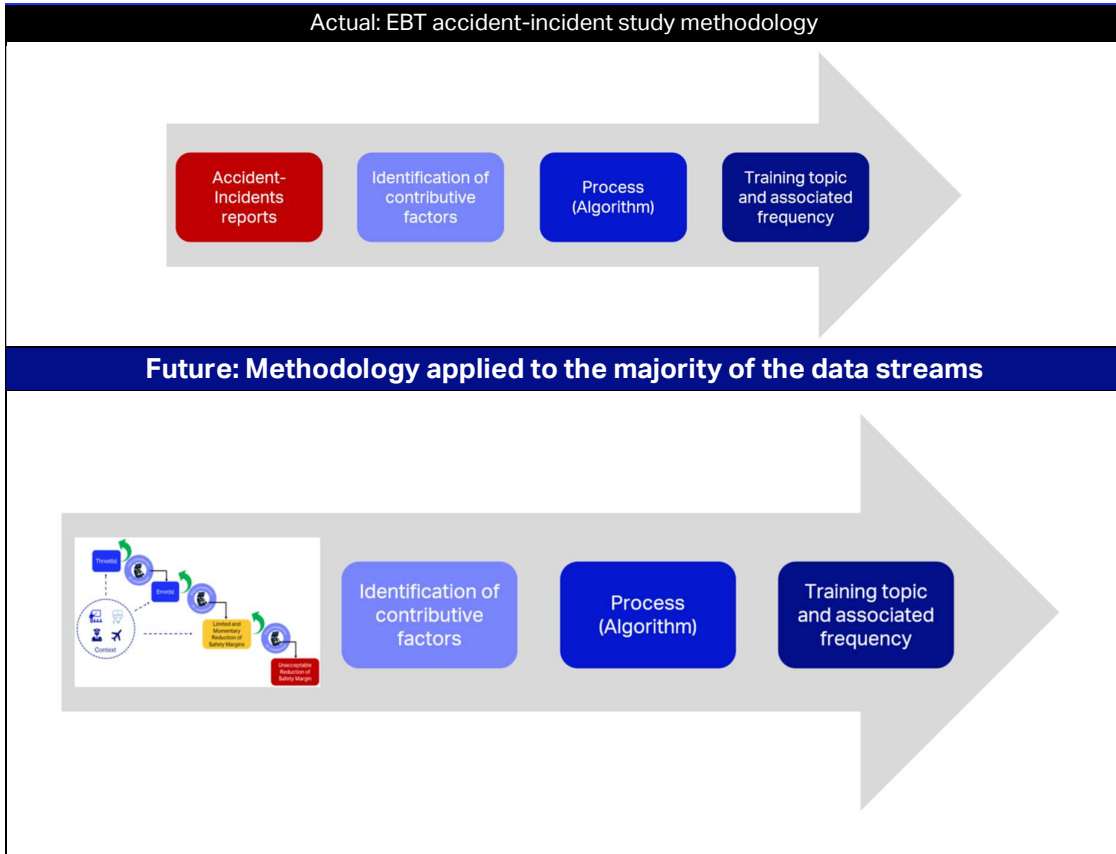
Actual: EBT accident-incident study methodology

Accident-Incidents reports

Identification of contributive factors

Process (Algorithm)

Training topic and associated frequency

Future: Methodology applied to the majority of the data streams

Threat(s)

Error(s)

Limited and Momentary Reduction of Safety Margins

Unacceptable Reduction of Safety Margin

Context

Identification of contributive factors

Process (Algorithm)

Training topic and associated frequency